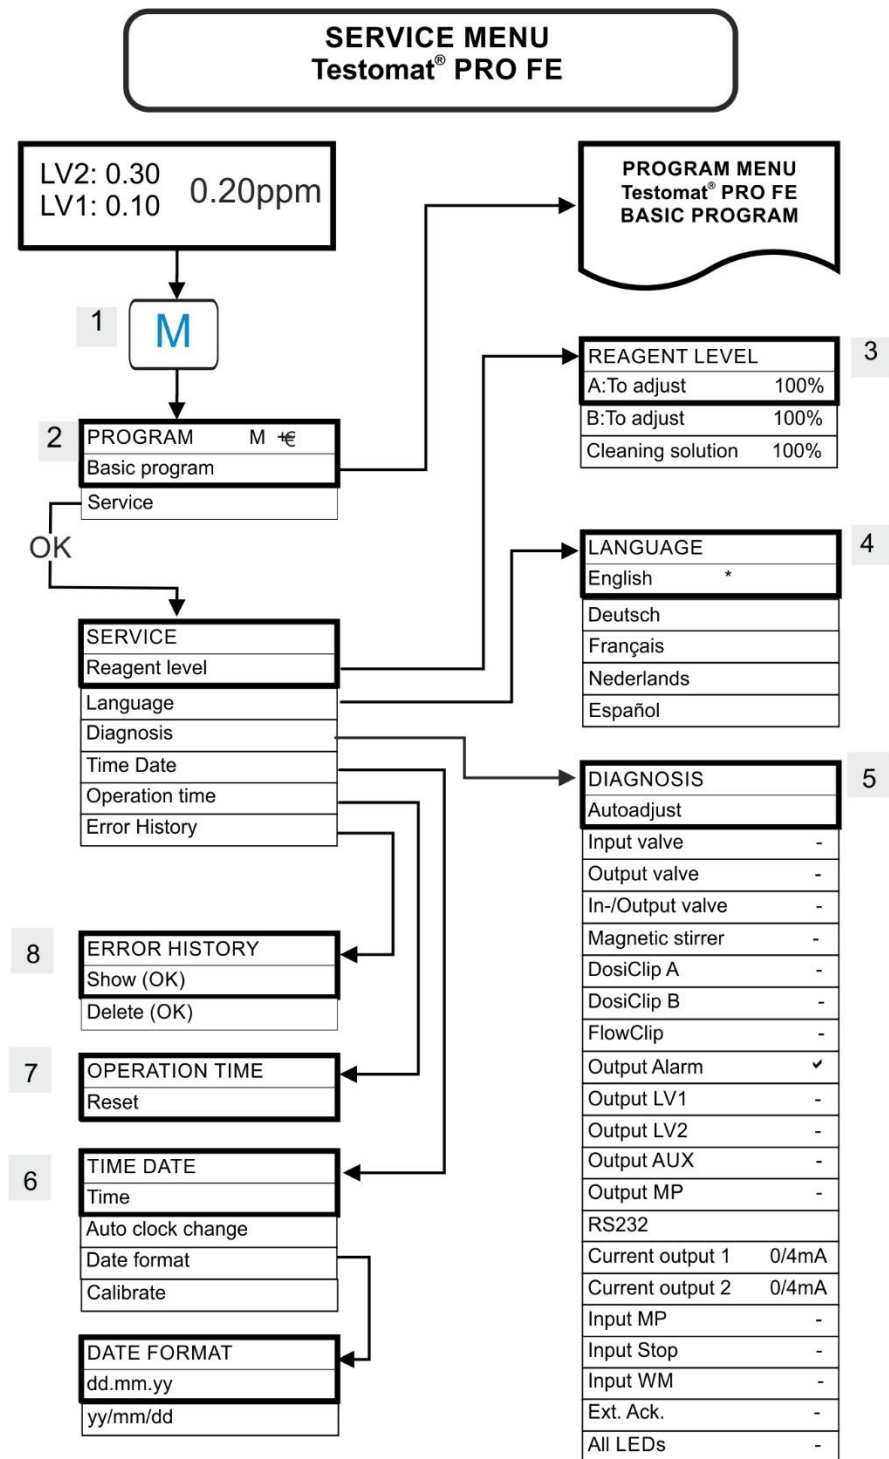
SERVICE MENU
Testomat® PRO FE

LV2: 0.30
LV1: 0.10
0.20ppm

1
M

2
PROGRAM M ⇷
Basic program
Service

OK

PROGRAM MENU
Testomat® PRO FE
BASIC PROGRAM

3
REAGENT LEVEL
A:To adjust 100%
B:To adjust 100%
Cleaning solution 100%

4
LANGUAGE
English *
Deutsch
Français
Nederlands
Español

SERVICE
Reagent level
Language
Diagnosis
Time Date
Operation time
Error History

5
DIAGNOSIS
Autoadjust
Input valve -
Output valve -
In-/Output valve -
Magnetic stirrer -
DosiClip A -
DosiClip B -
FlowClip -
Output Alarm ✔
Output LV1 -
Output LV2 -
Output AUX -
Output MP -
RS232
Current output 1 0/4mA
Current output 2 0/4mA
Input MP -
Input Stop -
Input WM -
Ext. Ack. -
All LEDs -

8
ERROR HISTORY
Show (OK)
Delete (OK)

7
OPERATION TIME
Reset

6
TIME DATE
Time
Auto clock change
Date format
Calibrate

DATE FORMAT
dd.mm.yy
yy/mm/dd